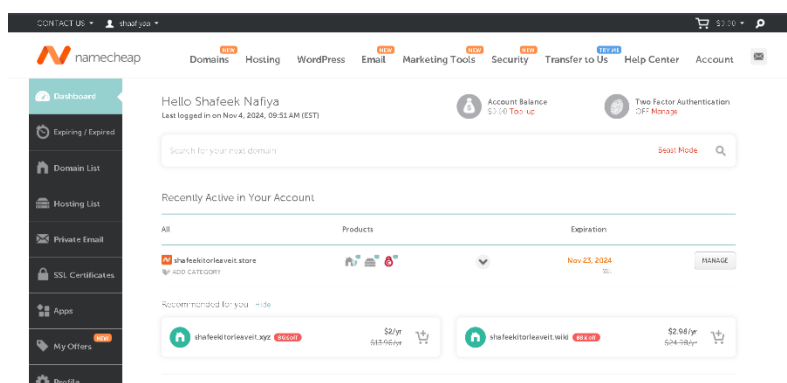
CONTACT US ▾ shafiyaa ▾ $0.00 ▾

namecheap

NEW Domains Hosting WordPress NEW Email NEW Marketing Tools NEW Security TRY ME Transfer to Us Help Center Account

Dashboard

Expiring / Expired

Domain List

Hosting List

Private Email

SSL Certificates

Apps

NEW My Offers

Profile

Hello Shafeek Nafiya
Last logged in on Nov 4, 2024, 09:51 AM (EST)

Account Balance
$0.00 Top up

Two Factor Authentication
OFF Manage

Search for your next domain

Beast Mode

Recently Active in Your Account

All

Products

Expiration

shafeekitorleaveit.store
ADD CATEGORY

Nov 23, 2024

MANAGE

Recommended for you · Hide

shafeekitorleaveit.xyz 86% off

$2/yr
$13.98/yr

shafeekitorleaveit.wiki 88% off

$2.98/yr
$24.98/yr